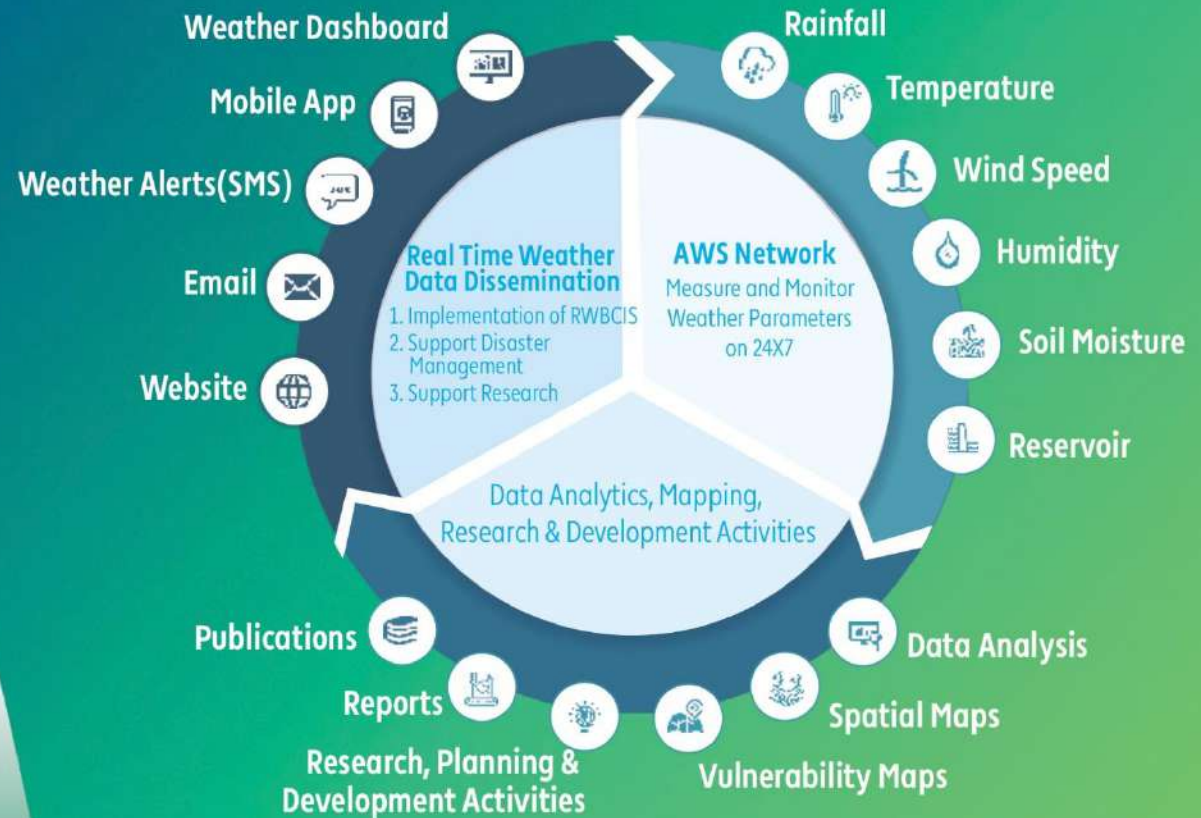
Weather Dashboard

Mobile App

Weather Alerts(SMS)

Email

Website

Rainfall

Temperature

Wind Speed

Humidity

Soil Moisture

Reservoir

Real Time Weather Data Dissemination

1. Implementation of RWBCIS
2. Support Disaster Management
3. Support Research

AWS Network

Measure and Monitor Weather Parameters on 24X7

Data Analytics, Mapping, Research & Development Activities

Publications

Reports

Research, Planning & Development Activities

Vulnerability Maps

Spatial Maps

Data Analysis